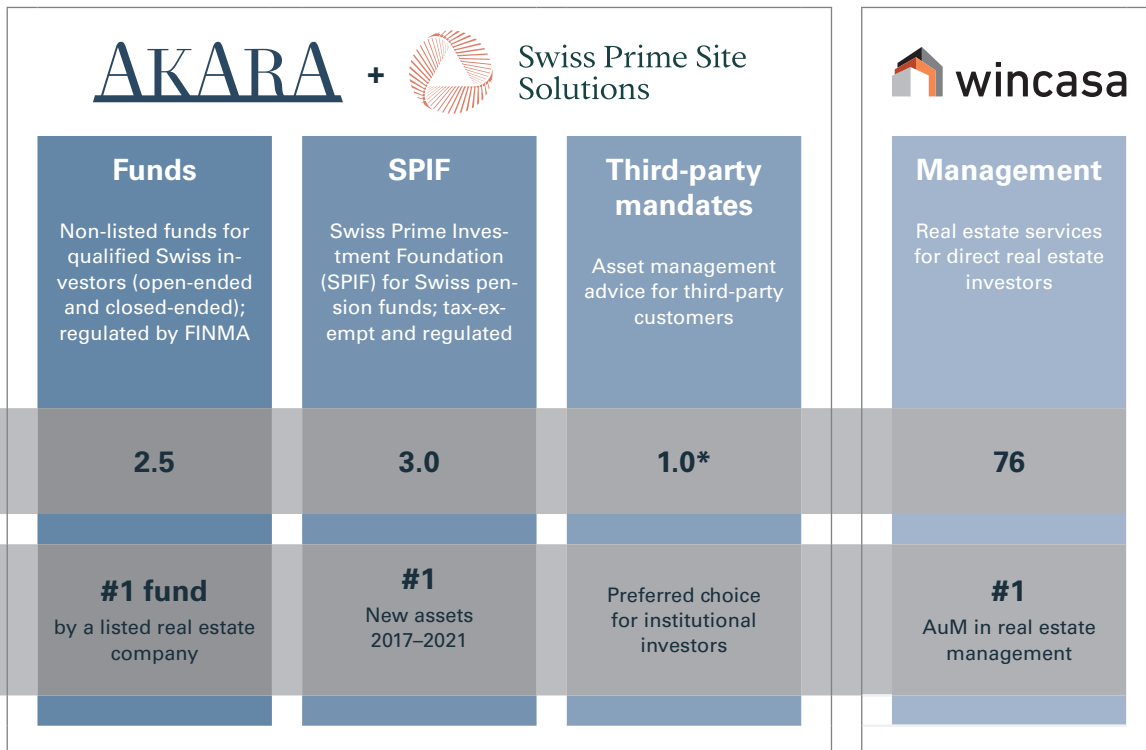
AKARA + Swiss Prime Site Solutions

wincasa

Funds

Non-listed funds for qualified Swiss investors (open-ended and closed-ended); regulated by FINMA

SPIF

Swiss Prime Investment Foundation (SPIF) for Swiss pension funds; tax-exempt and regulated

Third-party mandates

Asset management advice for third-party customers

Management

Real estate services for direct real estate investors

2.5

3.0

1.0*

76

#1 fund
by a listed real estate company

#1
New assets 2017–2021

Preferred choice for institutional investors

#1
AuM in real estate management